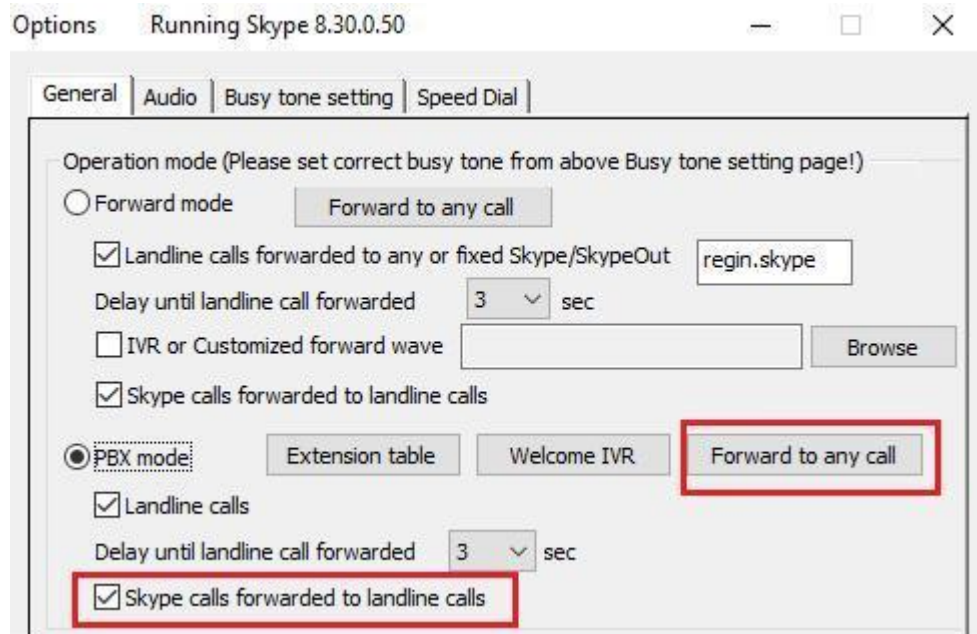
Options Running Skype 8.30.0.50

General | Audio | Busy tone setting | Speed Dial

Operation mode (Please set correct busy tone from above Busy tone setting page!)

Forward mode
Forward to any call
Landline calls forwarded to any or fixed Skype/SkypeOut
regin.skype
Delay until landline call forwarded
3
sec
IVR or Customized forward wave
Browse
Skype calls forwarded to landline calls

PBX mode
Extension table
Welcome IVR
Forward to any call
Landline calls
Delay until landline call forwarded
3
sec
Skype calls forwarded to landline calls